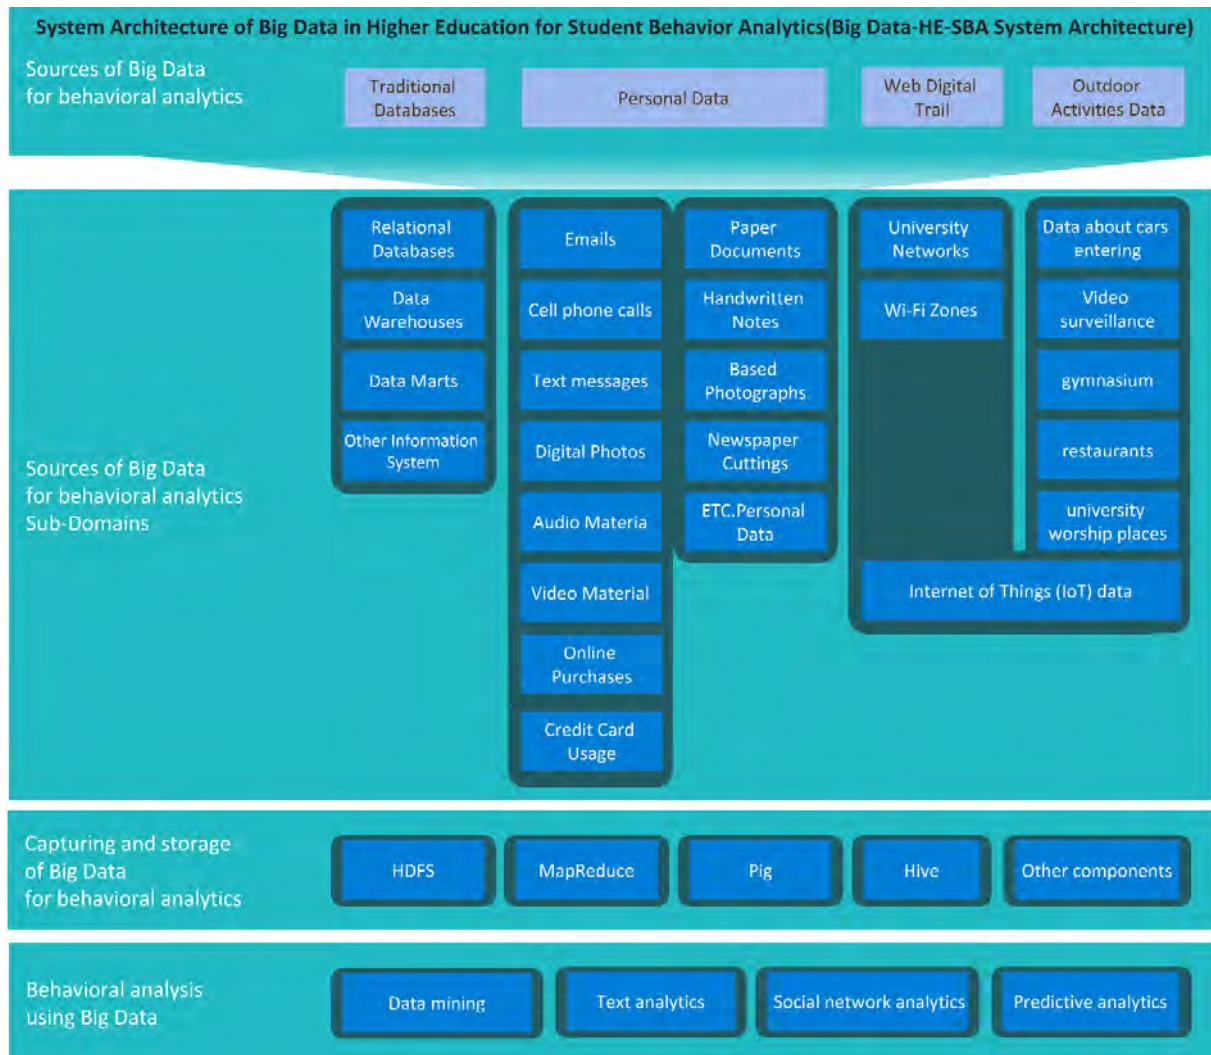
System Architecture of Big Data in Higher Education for Student Behavior Analytics(Big Data-HE-SBA System Architecture)

Sources of Big Data for behavioral analytics

Traditional Databases

Personal Data

Web Digital Trail

Outdoor Activities Data

Sources of Big Data for behavioral analytics Sub-Domains

Relational Databases

Data Warehouses

Data Marts

Other Information System

Emails

Cell phone calls

Text messages

Digital Photos

Audio Materia

Video Material

Online Purchases

Credit Card Usage

Paper Documents

Handwritten Notes

Based Photographs

Newspaper Cuttings

ETC.Personal Data

University Networks

Wi-Fi Zones

Data about cars entering

Video surveillance

gymnasium

restaurants

university worship places

Internet of Things (IoT) data

Capturing and storage of Big Data for behavioral analytics

HDFS

MapReduce

Pig

Hive

Other components

Behavioral analysis using Big Data

Data mining

Text analytics

Social network analytics

Predictive analytics